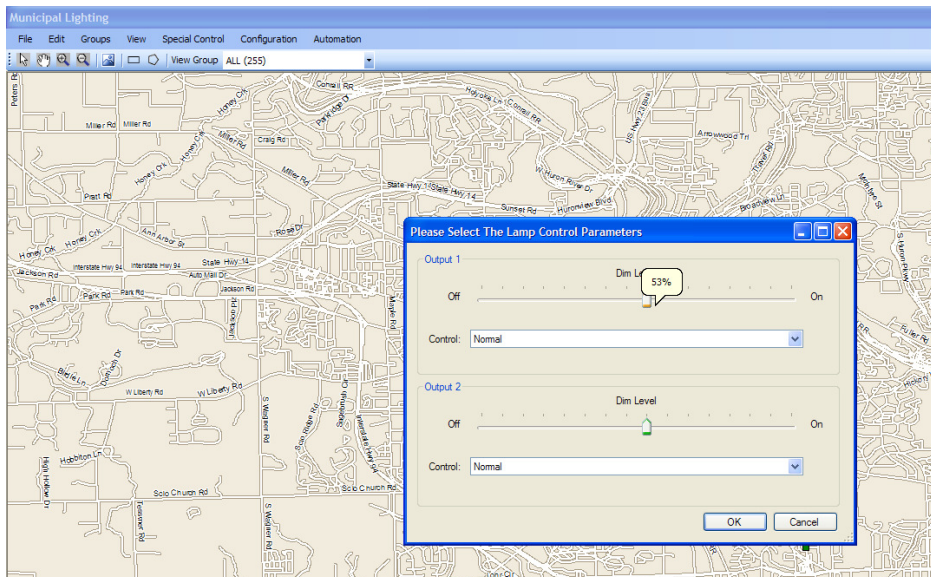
Municipal Lighting

File Edit Groups View Special Control Configuration Automation

View Group ALL (255)

Peters Rd
Miller Rd Miller Rd
Honey Crk
Honey Crk
Miller Rd
Craig Rd
Cornell Rd
Parkridge Dr
Huron Ln
Cornell RR
US Hwy 23
Arrowwood Trl
Miller Rd
State Hwy 14
W Huron River Dr
Huronview Blvd
Pratt Rd
Sunset Rd
Broadview Ln
Honey Crk
Honey Crk
Ann Arbor St
Rose Dr
Jackson Rd
Interstate Hwy 94
Interstate Hwy 94
State Hwy 14
Auto Mall Dr
Jackson Rd
Park Rd
Park Rd
Park Rd
Zeeb Rd
Maple Rd
Birch Ln
Dunwich Dr
W Liberty Rd
W Liberty Rd
S Wagner Rd
Stone Ridge Rd
Stadium Dr
Interstate Hwy 94
Hobbiton Ln
High Hollow Dr
Scio Church Rd
Scio Church Rd
S Wagner Rd
Tessmer Rd
S Huron Pkwy
Fuller Rd

Please Select The Lamp Control Parameters

Output 1
Dim Le
53%
Off
On
Control: Normal

Output 2
Dim Level
Off
On
Control: Normal

OK
Cancel